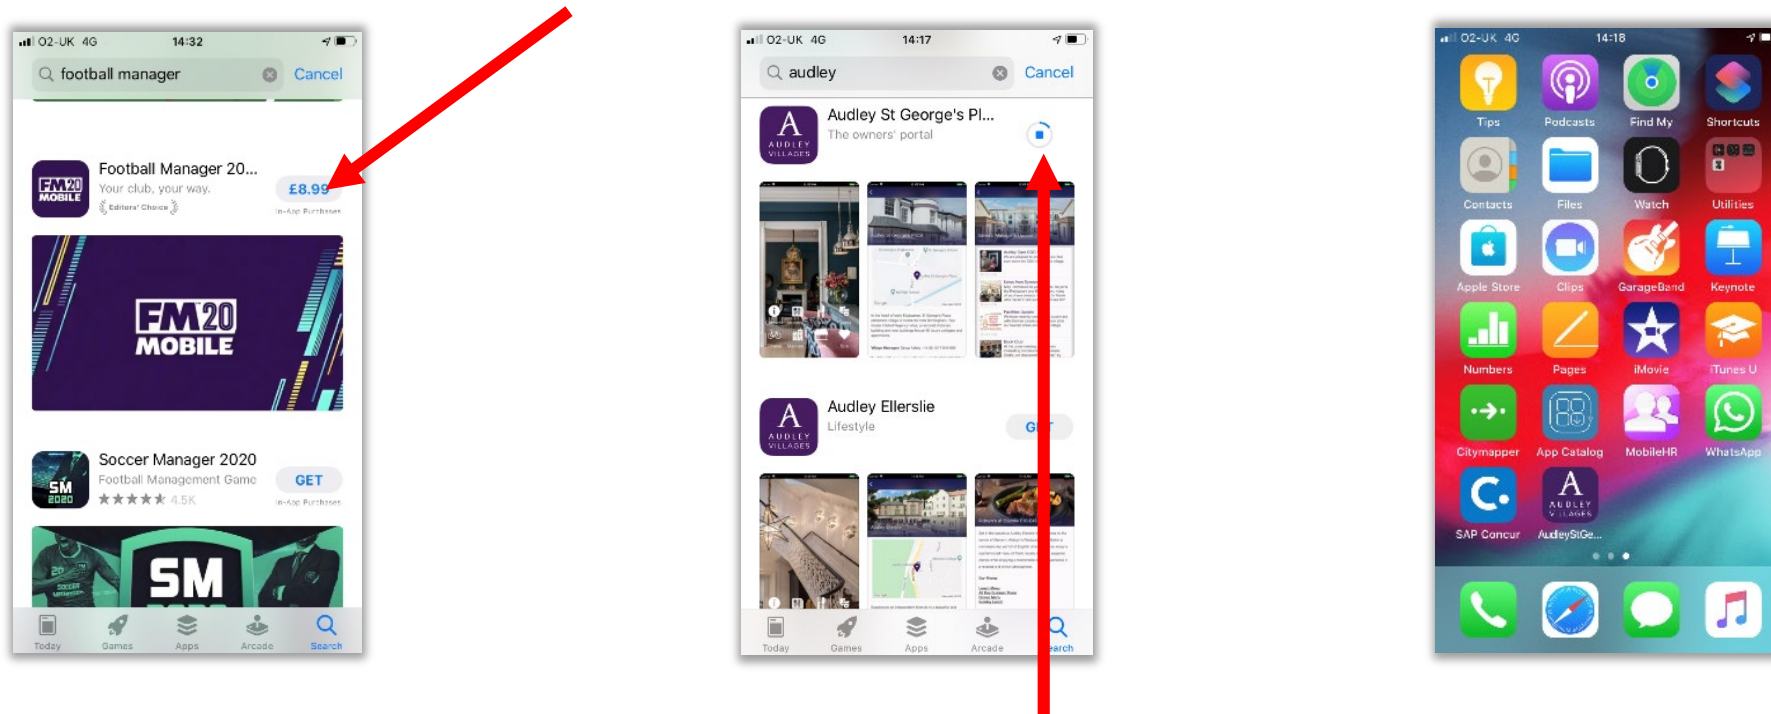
O2-UK 4G 14:32

football manager Cancel

Football Manager 20...
Your club, your way.
Editors' Choice
£8.99
In-App Purchases

FM20 MOBILE

Soccer Manager 2020
Football Management Game
★★★★★ 4.5K
GET
In-App Purchases

SM

Today Games Apps Arcade Search

O2-UK 4G 14:17

audley Cancel

Audley St George's Pl...
The owners' portal

Audley Ellerslie
Lifestyle
G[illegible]T

Today Games Apps Arcade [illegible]earch

O2-UK 4G 14:18

Tips Podcasts Find My Shortcuts
Contacts Files Watch Utilities
Apple Store Clips GarageBand Keynote
Numbers Pages iMovie iTunes U
Citymapper App Catalog MobileHR WhatsApp
SAP Concur AudleyStGe...